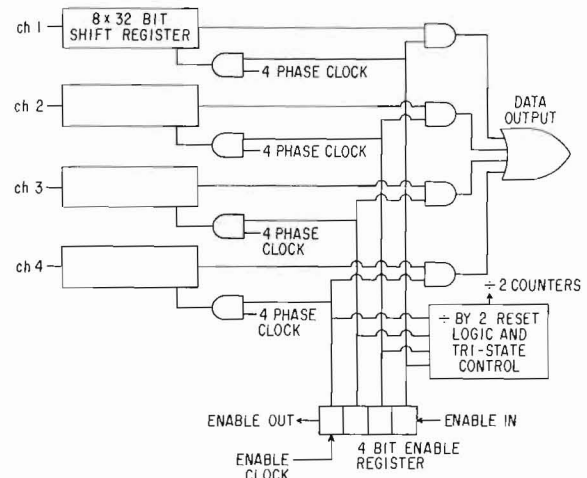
ch 1
8 x 32 BIT SHIFT REGISTER
4 PHASE CLOCK
ch 2
4 PHASE CLOCK
DATA OUTPUT
ch 3
4 PHASE CLOCK
ch 4
÷ 2 COUNTERS
4 PHASE CLOCK
÷ BY 2 RESET LOGIC AND TRI-STATE CONTROL
ENABLE OUT
ENABLE IN
ENABLE CLOCK
4 BIT ENABLE REGISTER